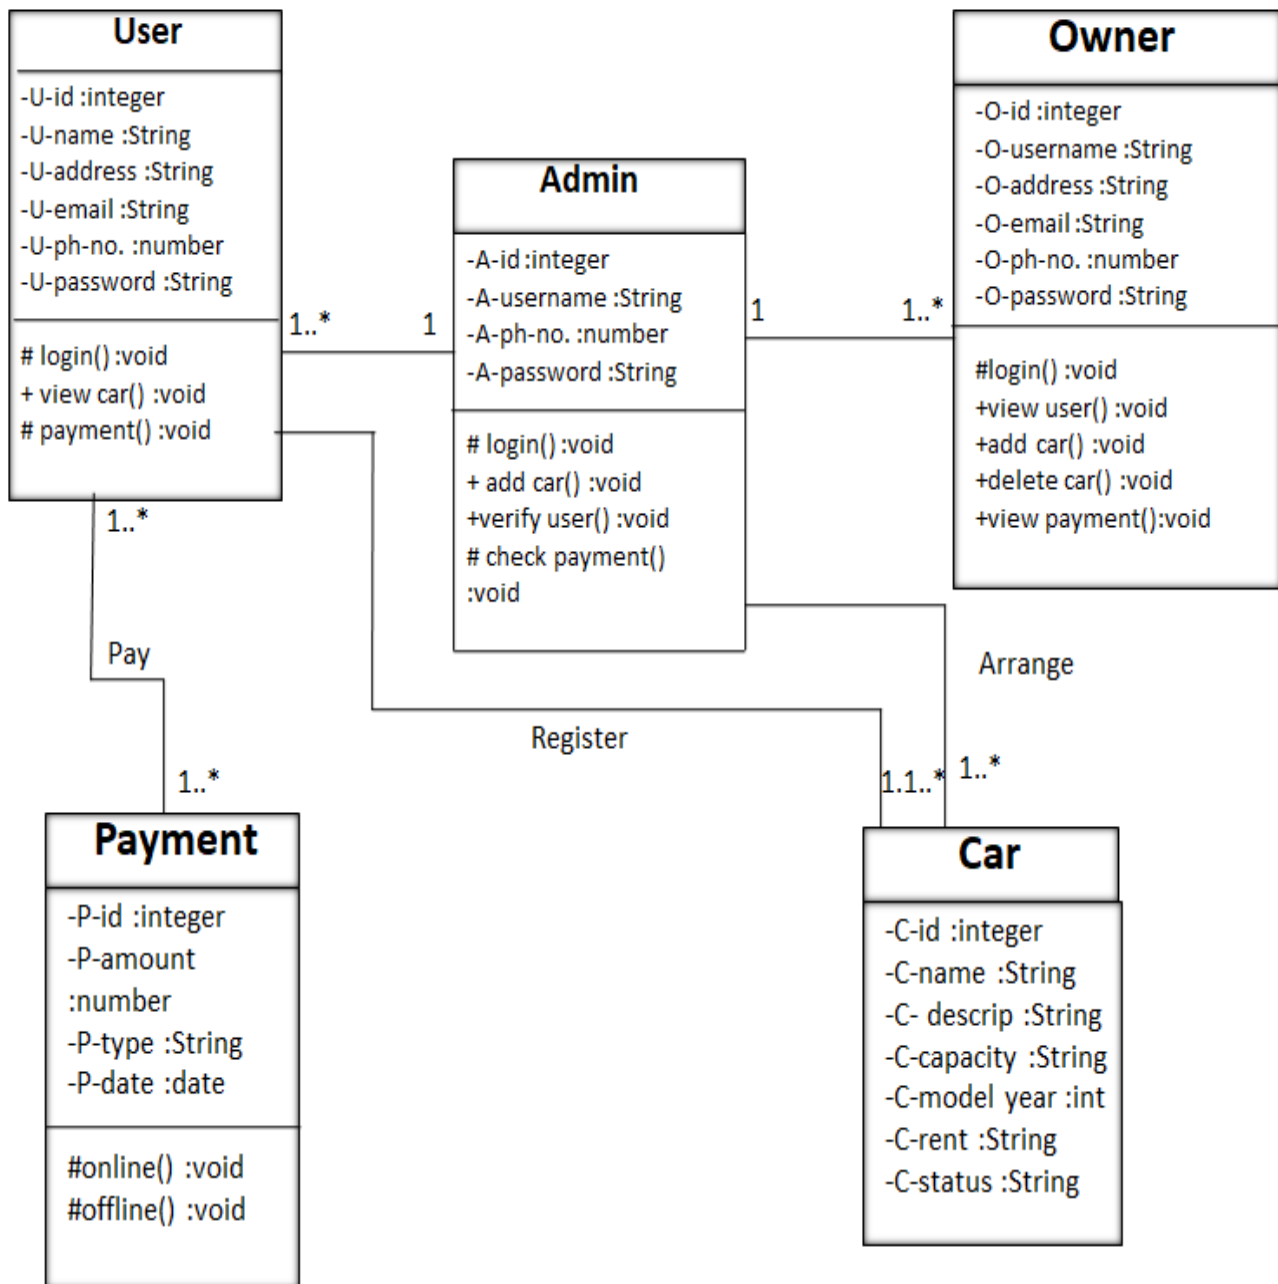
User

-U-id :integer
-U-name :String
-U-address :String
-U-email :String
-U-ph-no. :number
-U-password :String

# login() :void
+ view car() :void
# payment() :void

1..*

1

Admin

-A-id :integer
-A-username :String
-A-ph-no. :number
-A-password :String

# login() :void
+ add car() :void
+verify user() :void
# check payment() :void

1

1..*

Owner

-O-id :integer
-O-username :String
-O-address :String
-O-email :String
-O-ph-no. :number
-O-password :String

#login() :void
+view user() :void
+add car() :void
+delete car() :void
+view payment():void

1..*

Pay

1..*

Arrange

Register

1.1..*

1..*

Payment

-P-id :integer
-P-amount :number
-P-type :String
-P-date :date

#online() :void
#offline() :void

Car

-C-id :integer
-C-name :String
-C- descrip :String
-C-capacity :String
-C-model year :int
-C-rent :String
-C-status :String